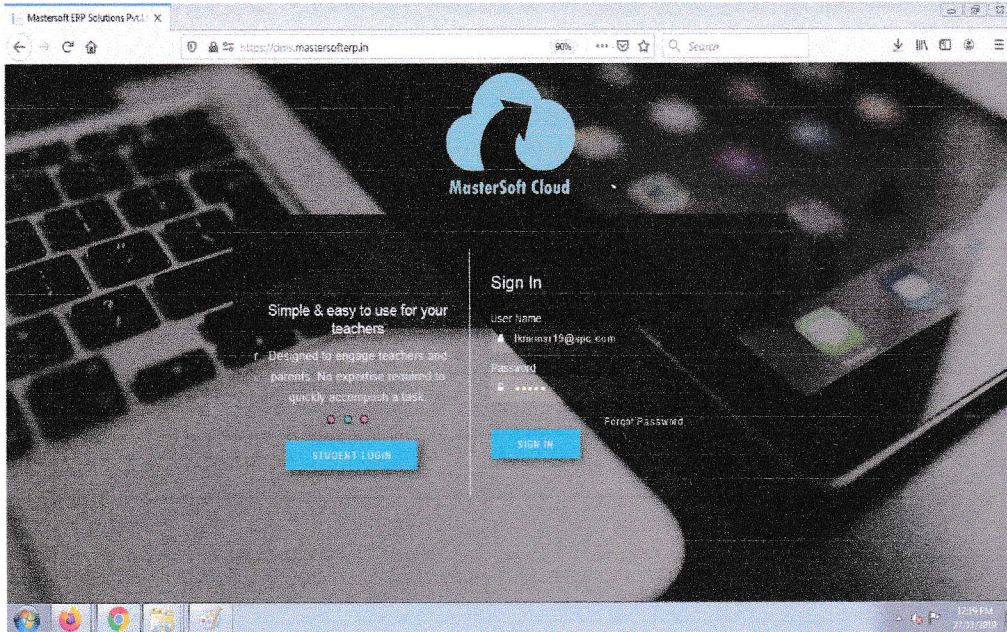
Mastersoft ERP Solutions Pvt.L

https://dms.mastersofterp.in

90%

Search

MasterSoft Cloud

Simple & easy to use for your teachers

Designed to engage teachers and parents. No expertise required to quickly accomplish a task.

STUDENT LOGIN

Sign In

User Name

lkumar19@spc.com

Password

Forgot Password

SIGN IN

12:19 PM

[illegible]